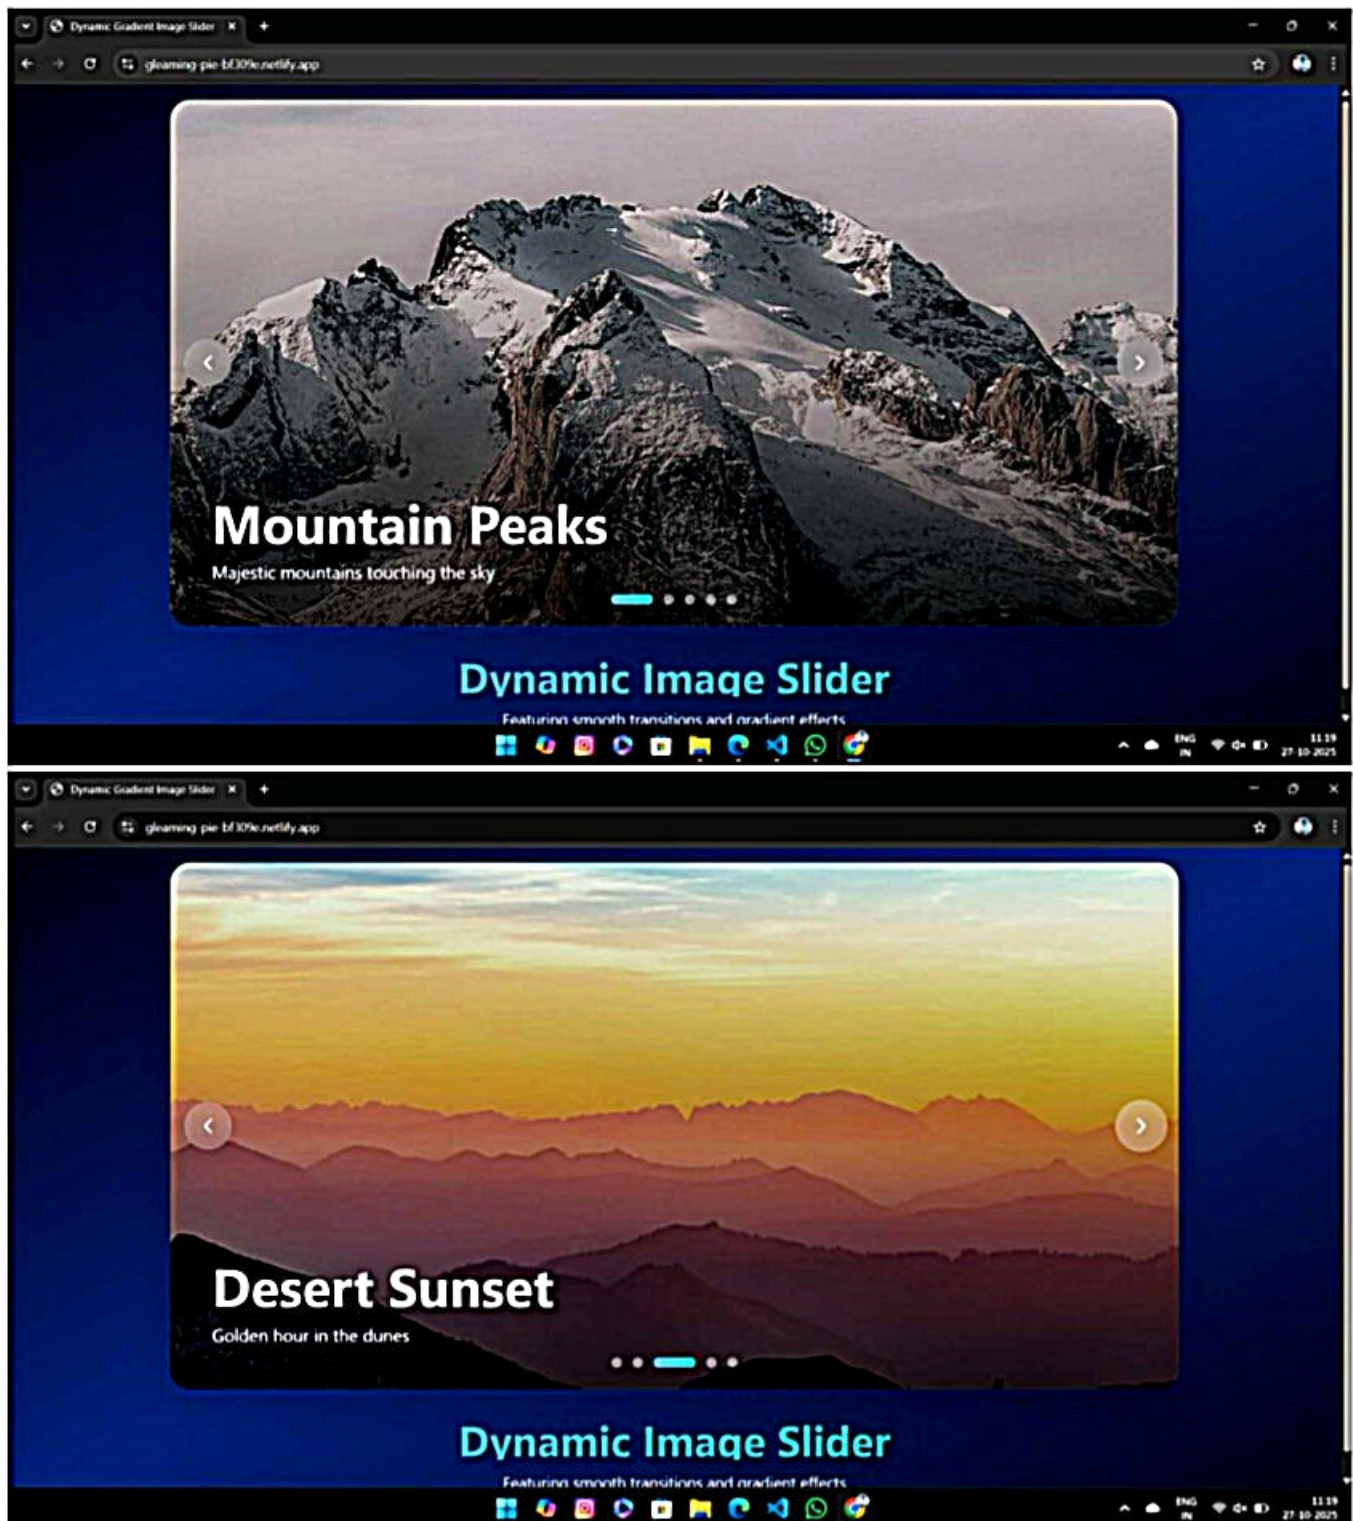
Dynamic Gradient Image Slider

gleaming-pie-bf309e.netlify.app

Mountain Peaks

Majestic mountains touching the sky

Dynamic Image Slider

Featuring smooth transitions and gradient effects

ENG IN

11:19
27-10-2025

Dynamic Gradient Image Slider

gleaming-pie-bf309e.netlify.app

Desert Sunset

Golden hour in the dunes

Dynamic Image Slider

Featuring smooth transitions and gradient effects

ENG IN

11:19
27-10-2025